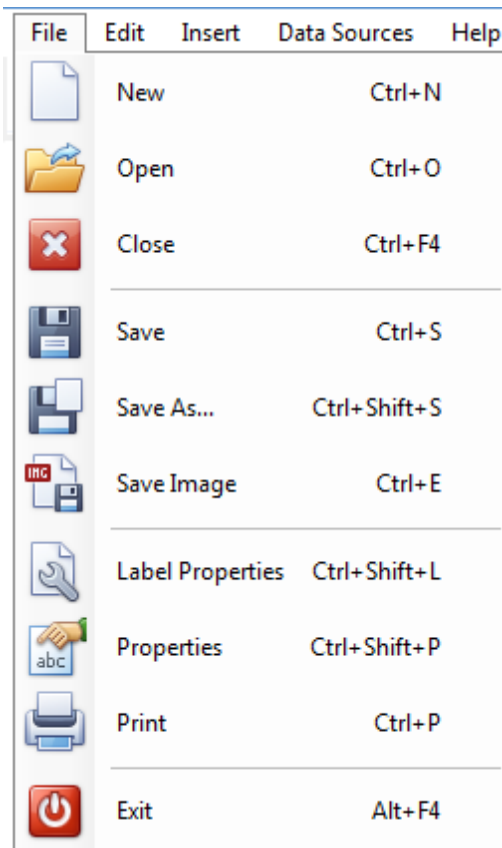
File Edit Insert Data Sources Help

New Ctrl+N
Open Ctrl+O
Close Ctrl+F4

Save Ctrl+S
Save As... Ctrl+Shift+S
IMG Save Image Ctrl+E

Label Properties Ctrl+Shift+L
abc Properties Ctrl+Shift+P
Print Ctrl+P

Exit Alt+F4